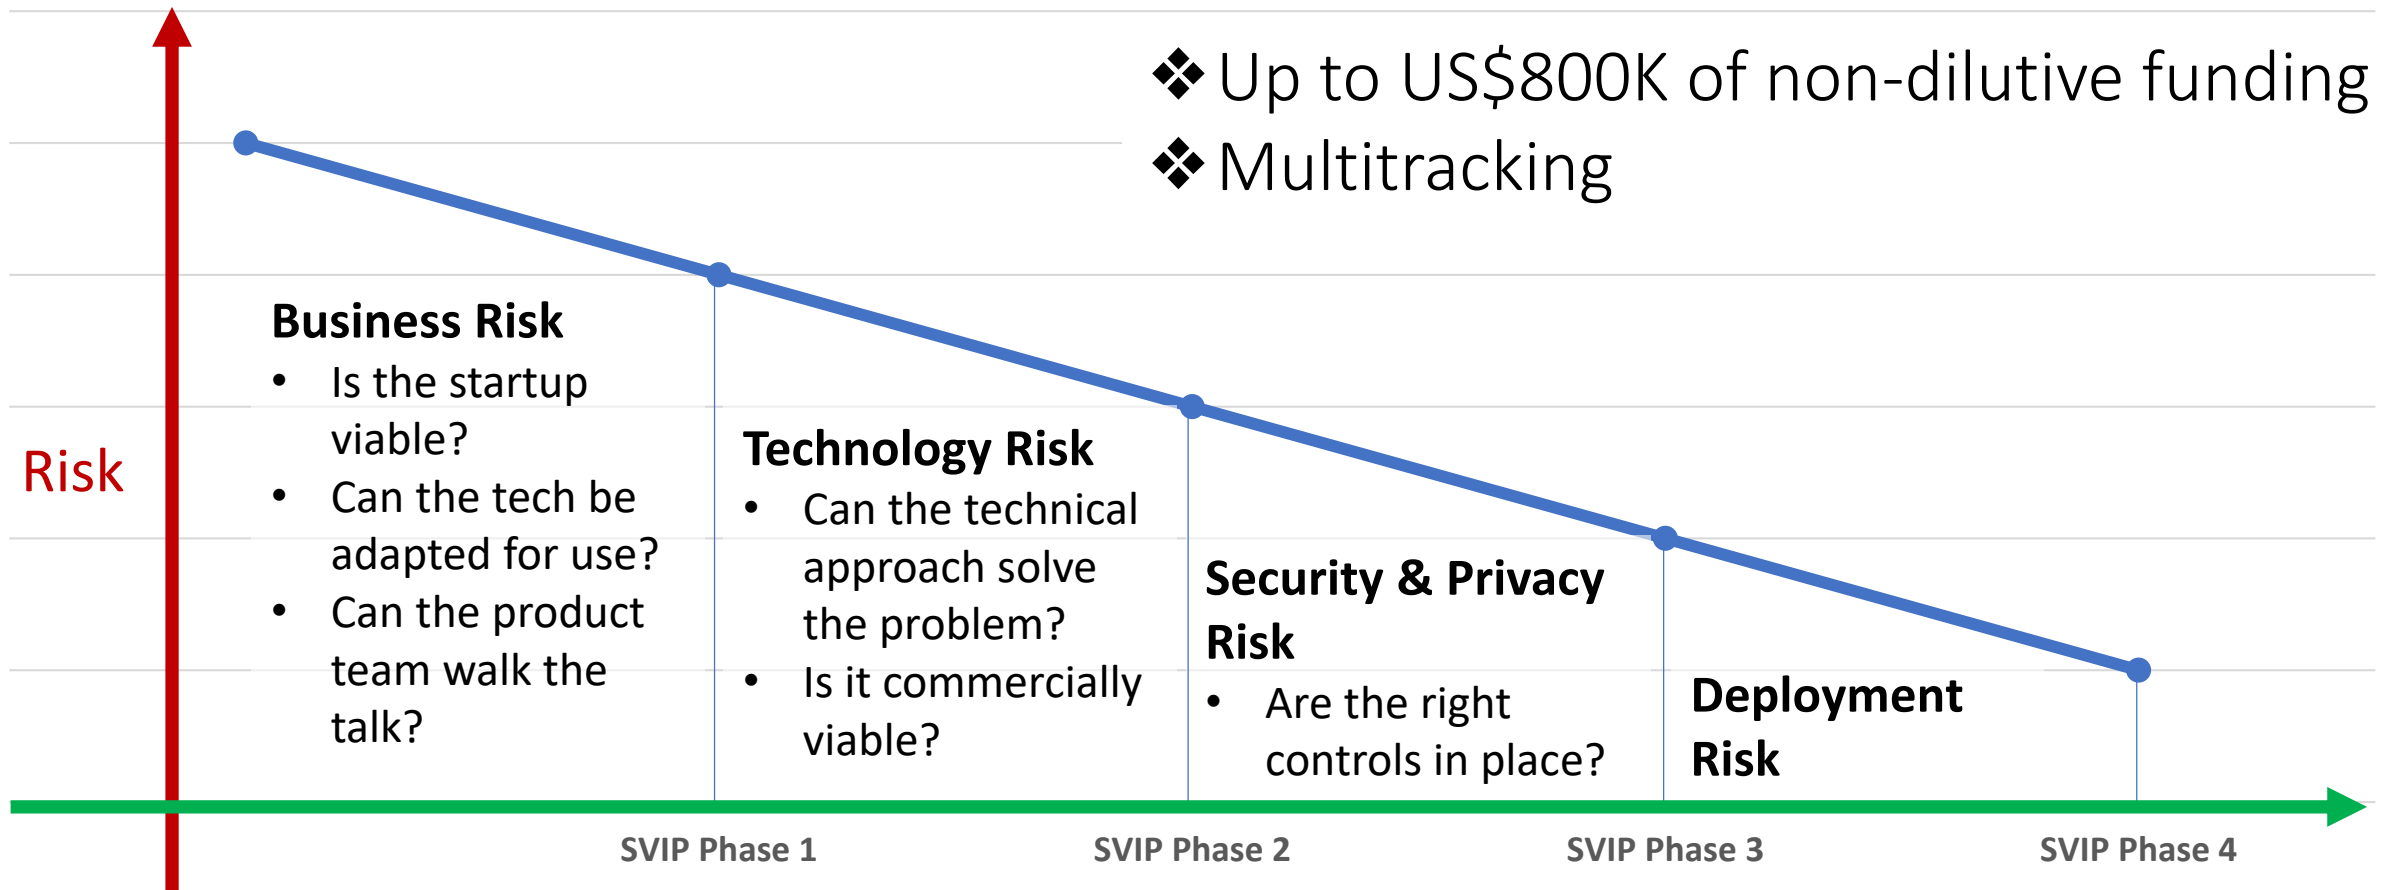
❖ Up to US$800K of non-dilutive funding
❖ Multitracking

Risk

Business Risk
• Is the startup viable?
• Can the tech be adapted for use?
• Can the product team walk the talk?

Technology Risk
• Can the technical approach solve the problem?
• Is it commercially viable?

Security & Privacy Risk
• Are the right controls in place?

Deployment Risk

SVIP Phase 1
SVIP Phase 2
SVIP Phase 3
SVIP Phase 4